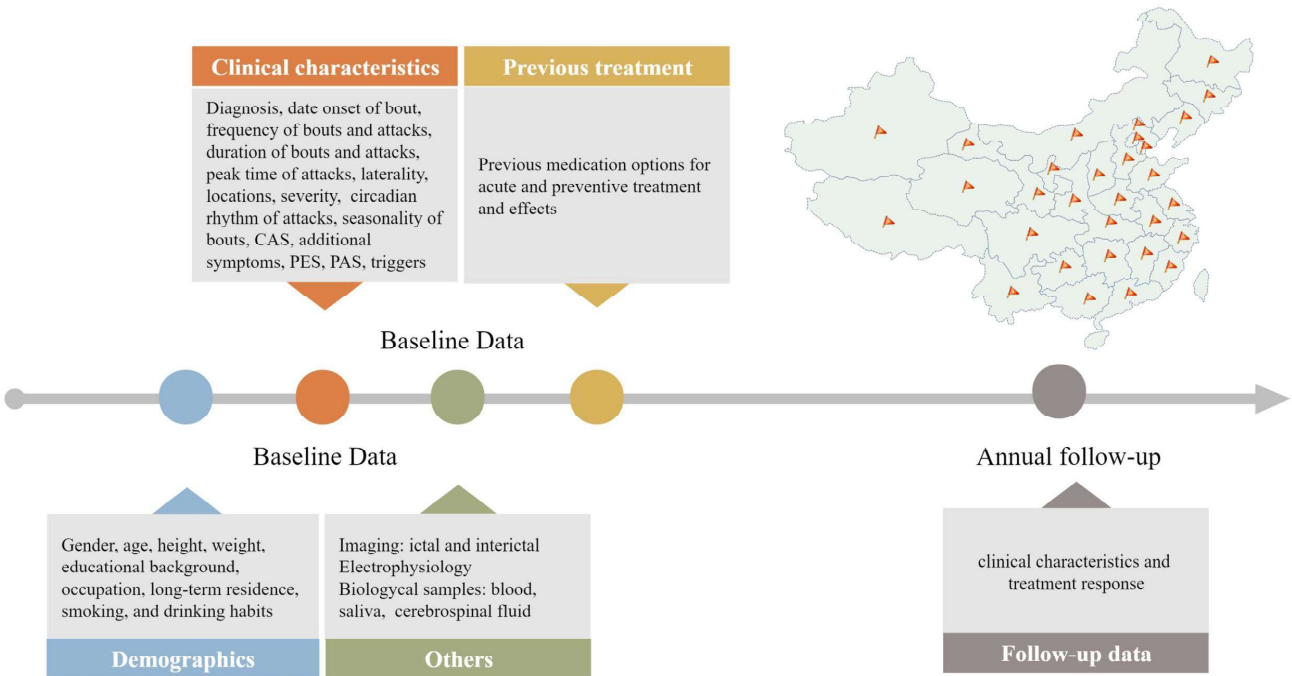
Clinical characteristics

Diagnosis, date onset of bout, frequency of bouts and attacks, duration of bouts and attacks, peak time of attacks, laterality, locations, severity, circadian rhythm of attacks, seasonality of bouts, CAS, additional symptoms, PES, PAS, triggers

Previous treatment

Previous medication options for acute and preventive treatment and effects

Baseline Data

Baseline Data

Annual follow-up

Gender, age, height, weight, educational background, occupation, long-term residence, smoking, and drinking habits

Demographics

Imaging: ictal and interictal
Electrophysiology
Biologycal samples: blood, saliva, cerebrospinal fluid

Others

clinical characteristics and treatment response

Follow-up data